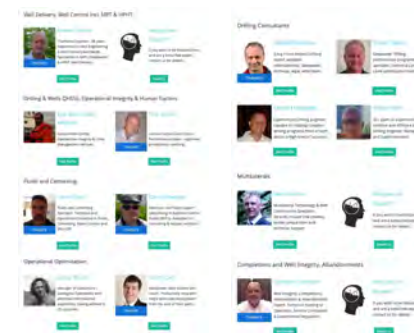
Well Delivery, Well Control inc. MPD & HPHT

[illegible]

Drilling & Wells QHSSE, Operational Integrity & Human Factors

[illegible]

Fluids and Cementing

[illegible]

Operational Optimisation

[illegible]

Drilling Consultants

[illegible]

Multilaterals

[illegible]

Completions and Well Integrity, Abandonments

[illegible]